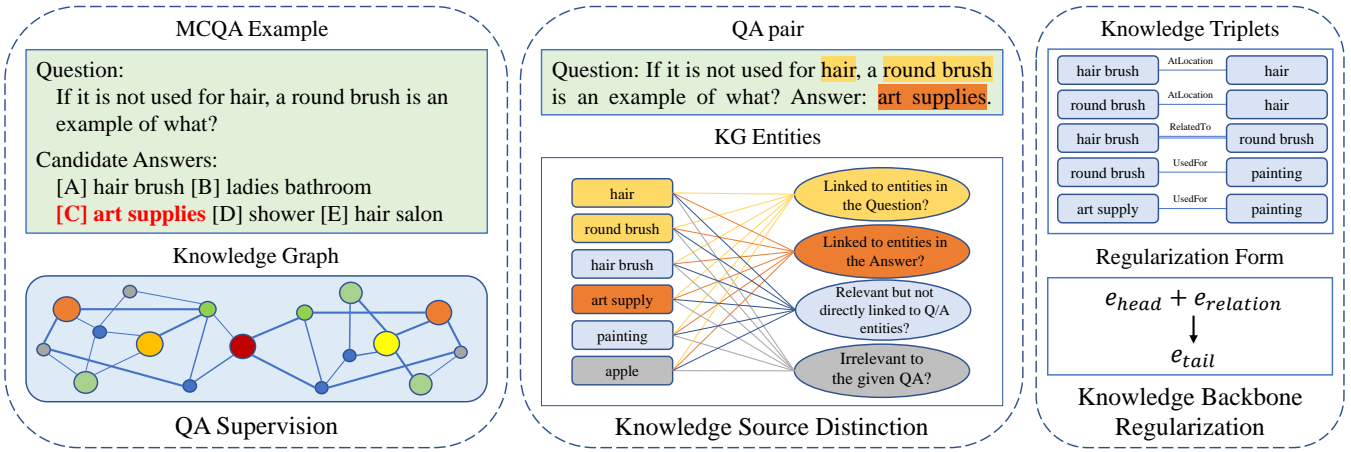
MCQA Example

Question:
If it is not used for hair, a round brush is an example of what?

Candidate Answers:
[A] hair brush [B] ladies bathroom
[C] art supplies [D] shower [E] hair salon

Knowledge Graph

QA Supervision

QA pair

Question: If it is not used for hair, a round brush is an example of what? Answer: art supplies.

KG Entities

hair
round brush
hair brush
art supply
painting
apple

Linked to entities in the Question?
Linked to entities in the Answer?
Relevant but not directly linked to Q/A entities?
Irrelevant to the given QA?

Knowledge Source Distinction

Knowledge Triplets

| hair brush | AtLocation | hair |
|---|---|---|
| round brush | AtLocation | hair |
| hair brush | RelatedTo | round brush |
| round brush | UsedFor | painting |
| art supply | UsedFor | painting |

Regularization Form

$e_{head} + e_{relation}$
$e_{tail}$

Knowledge Backbone Regularization